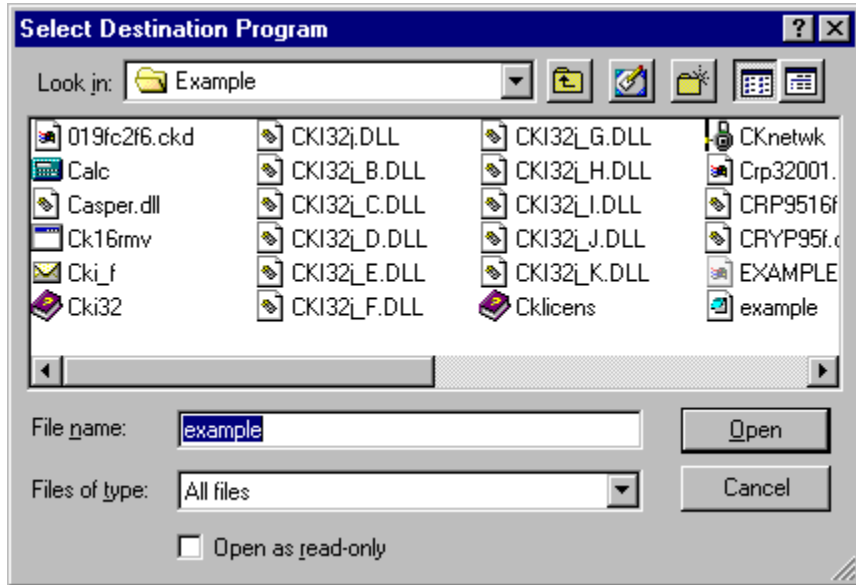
Select Destination Program

?

Look in: Example

019fc2f6.ckd
Calc
Casper.dll
Ck16rmv
Cki_f
Cki32

CKI32j.DLL
CKI32j_B.DLL
CKI32j_C.DLL
CKI32j_D.DLL
CKI32j_E.DLL
CKI32j_F.DLL

CKI32j_G.DLL
CKI32j_H.DLL
CKI32j_I.DLL
CKI32j_J.DLL
CKI32j_K.DLL
Cklicens

CKnetwk
Crp32001.
CRP9516f
CRYP95f.
EXAMPLE
example

File name: example

Files of type: All files

Open

Cancel

Open as read-only